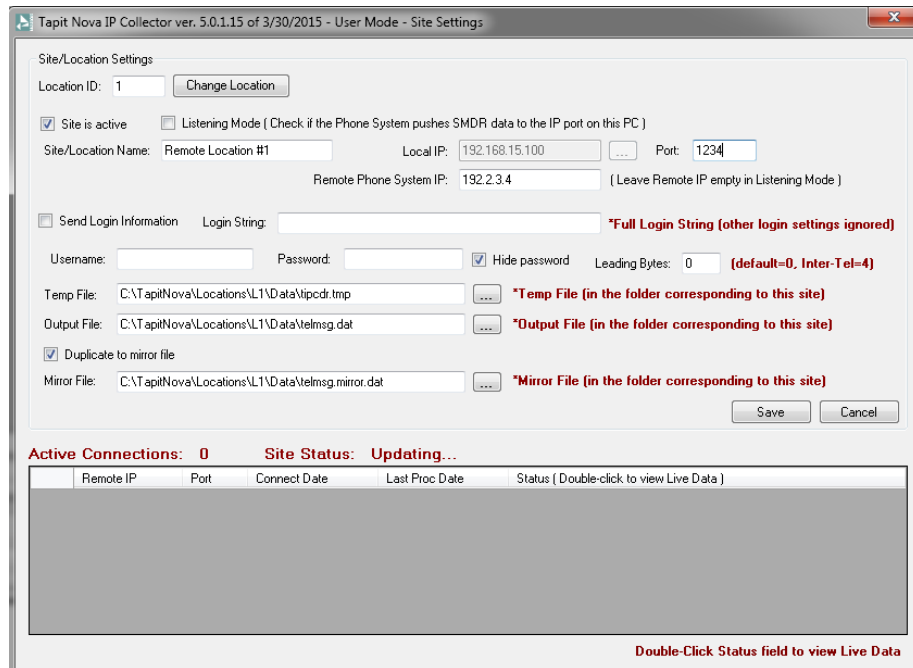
Tapit Nova IP Collector ver. 5.0.1.15 of 3/30/2015 - User Mode - Site Settings

Site/Location Settings

Location ID: 1 Change Location

Site is active Listening Mode ( Check if the Phone System pushes SMDR data to the IP port on this PC )

Site/Location Name: Remote Location #1 Local IP: 192.168.15.100 ... Port: 1234

Remote Phone System IP: 192.2.3.4 ( Leave Remote IP empty in Listening Mode )

Send Login Information Login String: *Full Login String (other login settings ignored)

Username: Password: Hide password Leading Bytes: 0 (default=0, Inter-Tel=4)

Temp File: C:\TapitNova\Locations\L1\Data\tipcdr.tmp ... *Temp File (in the folder corresponding to this site)

Output File: C:\TapitNova\Locations\L1\Data\telmsg.dat ... *Output File (in the folder corresponding to this site)

Duplicate to mirror file

Mirror File: C:\TapitNova\Locations\L1\Data\telmsg.mirror.dat ... *Mirror File (in the folder corresponding to this site)

Save Cancel

Active Connections: 0 Site Status: Updating...

| | Remote IP | Port | Connect Date | Last Proc Date | Status ( Double-click to view Live Data ) |
|---|---|---|---|---|---|

Double-Click Status field to view Live Data